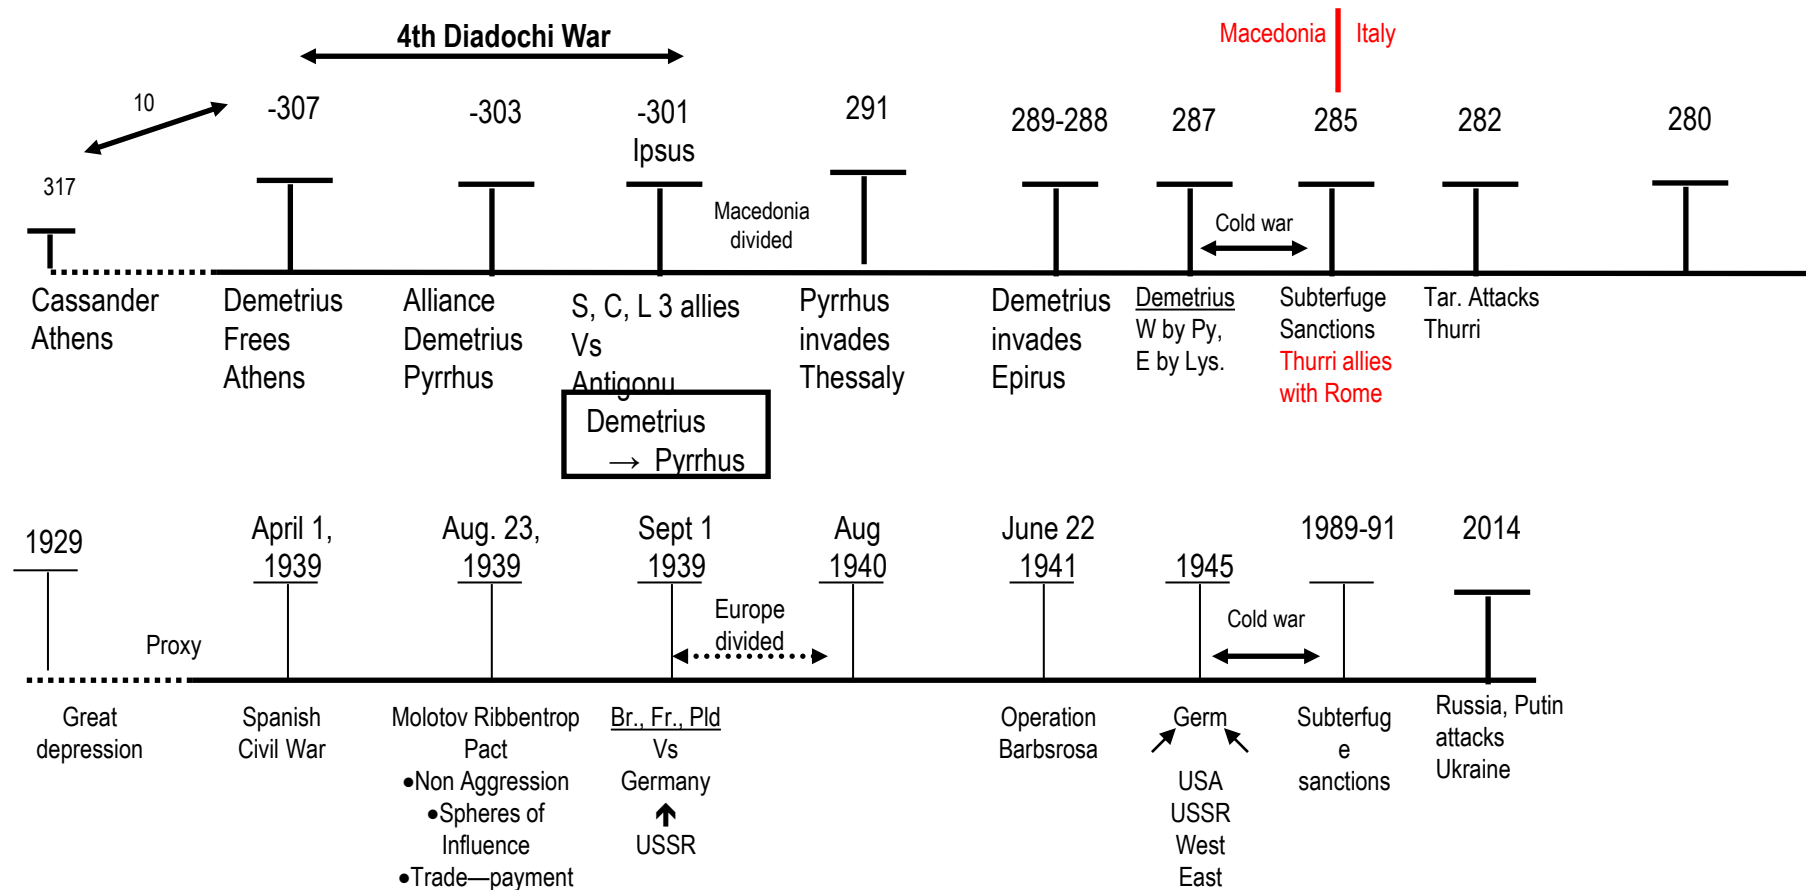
4th Diadochi War

Macedonia Italy

10

317 -307 -303 -301 Ipsus 291 289-288 287 285 282 280

Macedonia divided

Cold war

Cassander Athens

Demetrius Frees Athens

Alliance Demetrius Pyrrhus

S, C, L 3 allies Vs Antigonu

Demetrius → Pyrrhus

Pyrrhus invades Thessaly

Demetrius invades Epirus

Demetrius W by Py, E by Lys.

Subterfuge Sanctions Thurri allies with Rome

Tar. Attacks Thurri

1929 April 1, 1939 Aug. 23, 1939 Sept 1 1939 Aug 1940 June 22 1941 1945 1989-91 2014

Proxy

Europe divided

Cold war

Great depression

Spanish Civil War

Molotov Ribbentrop Pact
•Non Aggression
•Spheres of Influence
•Trade—payment

Br., Fr., Pld Vs Germany USSR

Operation Barbsrosa

Germ USA USSR West East

Subterfug e sanctions

Russia, Putin attacks Ukraine